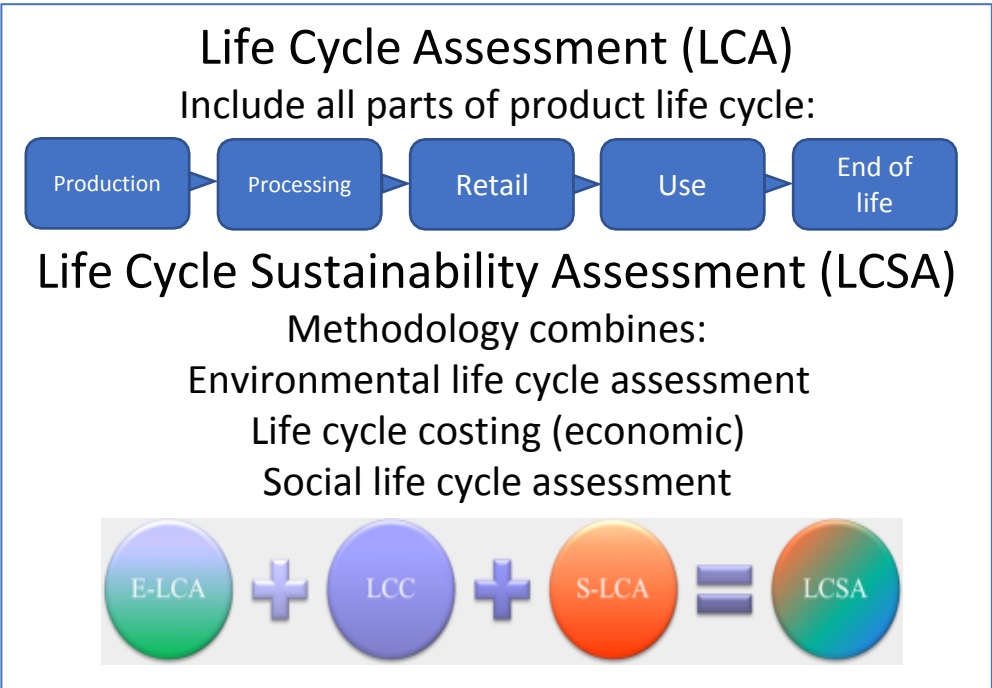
Life Cycle Assessment (LCA)
Include all parts of product life cycle:

Production
Processing
Retail
Use
End of life

Life Cycle Sustainability Assessment (LCSA)
Methodology combines:
Environmental life cycle assessment
Life cycle costing (economic)
Social life cycle assessment

E-LCA
LCC
S-LCA
LCSA